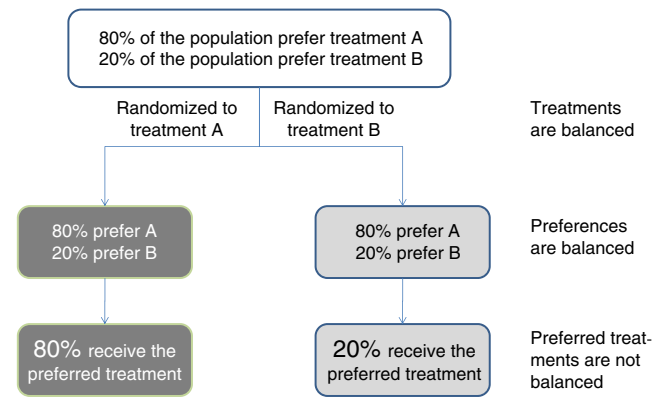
80% of the population prefer treatment A
20% of the population prefer treatment B

Randomized to treatment A

Randomized to treatment B

Treatments are balanced

80% prefer A
20% prefer B

80% prefer A
20% prefer B

Preferences are balanced

80% receive the preferred treatment

20% receive the preferred treatment

Preferred treatments are not balanced